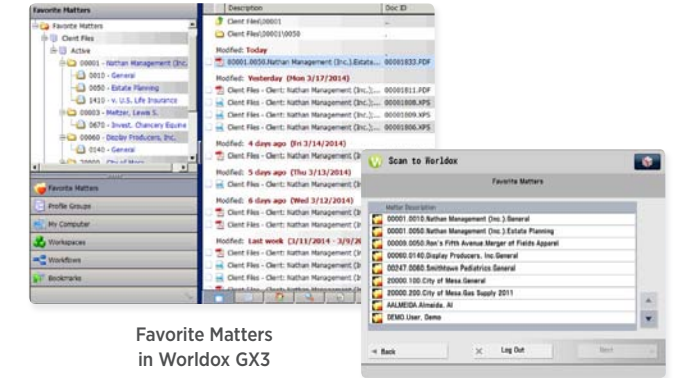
Favorite Matters
Favorite Matters
Client Files
Active
00001 - Nathan Management (Inc.)
0010 - General
0050 - Estate Planning
1410 - v. U.S. Life Insurance
00003 - Meltzer, Lewis S.
0670 - Invest. Chancery Equire
00060 - Display Producers, Inc.
0140 - General
City of Mesa

Favorite Matters
Profile Groups
My Computer
Workspaces
Workflows
Bookmarks

| Description | Doc ID |
|---|---|
| Client Files\00001 | |
| Client Files\00001\0050 | |
| Modified: Today | |
| 00001.0050.Nathan Management (Inc.).Estate... | 00001633.PDF |
| Modified: Yesterday (Mon 3/17/2014) | |
| Client Files - Client: Nathan Management (Inc.)... | 00001811.PDF |
| Client Files - Client: Nathan Management (Inc.)... | 00001808.XPS |
| Client Files - Client: Nathan Management (Inc.)... | 00001809.XPS |
| Client Files - Client: Nathan Management (Inc.)... | 00001806.XPS |
| Modified: 4 days ago (Fri 3/14/2014) | |
| Client Files - Client: Nathan Management (In | |
| Modified: 5 days ago (Thu 3/13/2014) | |
| Client Files - Client: Nathan Management (In | |
| Modified: 6 days ago (Wed 3/12/2014) | |
| Client Files - Client: Nathan Management (In | |
| Client Files - Client: Nathan Management (In | |
| Client Files - Client: Nathan Management (In | |
| Modified: Last week (3/11/2014 - 3/9/20 | |
| Client Files - Client: Nathan Management (In | |
| Client Files - Client: Nathan Management (In | |
| Client Files - Client: Nathan Management (In | |

Favorite Matters in Worldox GX3

Scan to Worldox
Favorite Matters
Matter Description
00001.0010.Nathan Management (Inc.).General
00001.0050.Nathan Management (Inc.).Estate Planning
00009.0050.Rex's Fifth Avenue.Merger of Fields Apparel
00060.0140.Display Producers, Inc.General
00247.0060.Smithtown Pediatrics.General
20000.100.City of Mesa.General
20000.200.City of Mesa.Gas Supply 2011
AALMEIDA.Almeida, Al
DEMO.User, Demo
Back
Log Out
Next